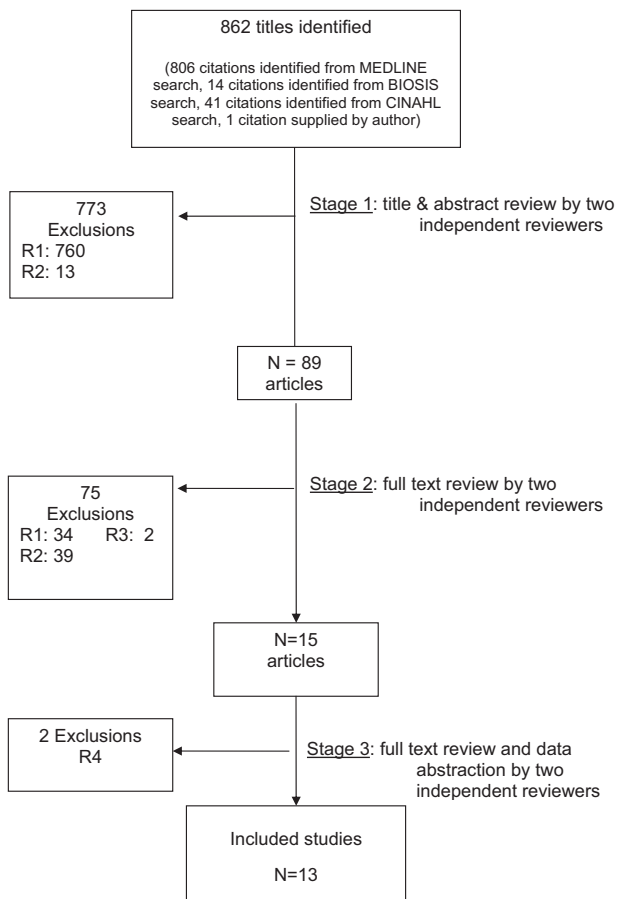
862 titles identified

(806 citations identified from MEDLINE search, 14 citations identified from BIOSIS search, 41 citations identified from CINAHL search, 1 citation supplied by author)

Stage 1: title & abstract review by two independent reviewers

773
Exclusions
R1: 760
R2: 13

N = 89
articles

Stage 2: full text review by two independent reviewers

75
Exclusions
R1: 34 R3: 2
R2: 39

N=15
articles

Stage 3: full text review and data abstraction by two independent reviewers

2 Exclusions
R4

Included studies

N=13